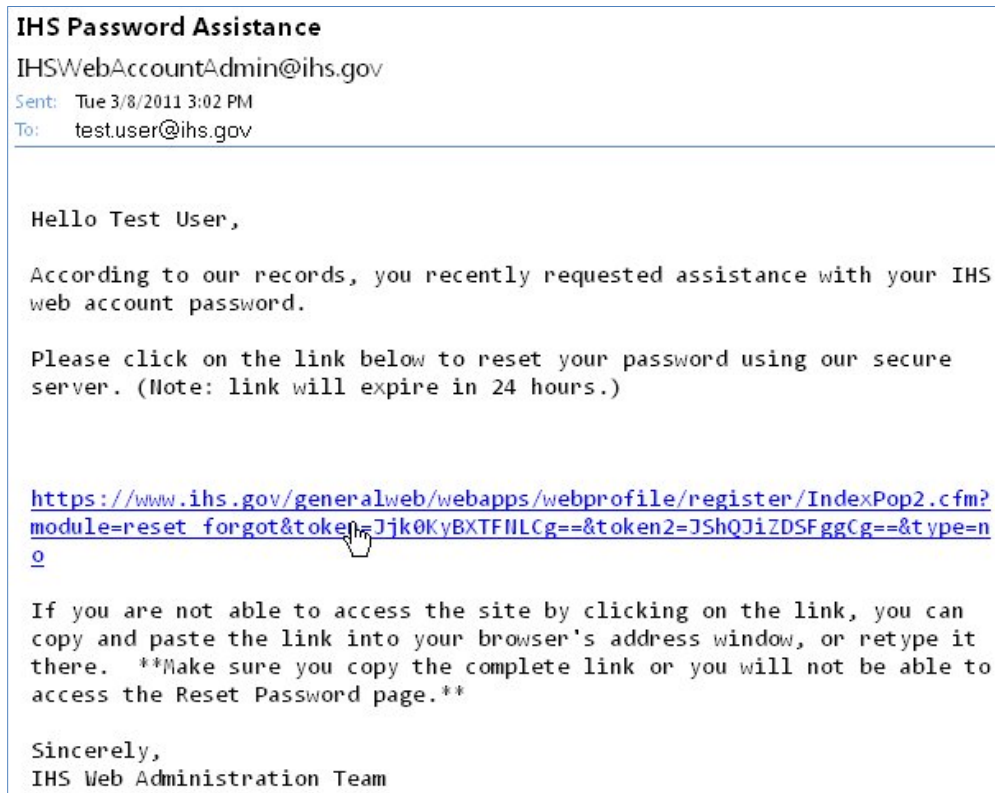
IHS Password Assistance
IHSWebAccountAdmin@ihs.gov
Sent: Tue 3/8/2011 3:02 PM
To: test.user@ihs.gov

Hello Test User,

According to our records, you recently requested assistance with your IHS web account password.

Please click on the link below to reset your password using our secure server. (Note: link will expire in 24 hours.)

https://www.ihs.gov/generalweb/webapps/webprofile/register/IndexPop2.cfm?module=reset_forgot&token=Jjk0KyBXTFNLCg==&token2=JShQJiZDSFggCg==&type=no

If you are not able to access the site by clicking on the link, you can copy and paste the link into your browser's address window, or retype it there. **Make sure you copy the complete link or you will not be able to access the Reset Password page.**

Sincerely,
IHS Web Administration Team